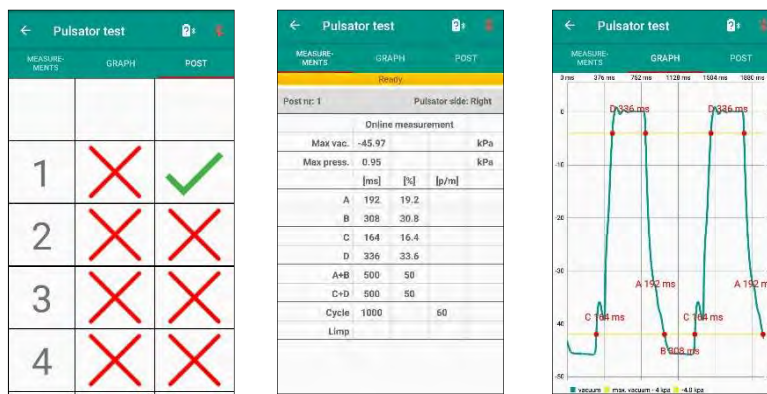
← Pulsator test

MEASUREMENTS GRAPH POST

1

2

3

4

← Pulsator test

MEASUREMENTS GRAPH POST

Ready

Post nr: 1 Pulsator side: Right

Online measurement

| | | | | |
|---|---|---|---|---|
| Max vac. | -45.97 | | | kPa |
| Max press. | 0.95 | | | kPa |
| | [ms] | [%] | [p/m] | |
| A | 192 | 19.2 | | |
| B | 308 | 30.8 | | |
| C | 164 | 16.4 | | |
| D | 336 | 33.6 | | |
| A+B | 500 | 50 | | |
| C+D | 500 | 50 | | |
| Cycle | 1000 | | 60 | |
| Limp | | | | |

← Pulsator test

MEASUREMENTS GRAPH POST

3 ms 376 ms 752 ms 1128 ms 1504 ms 1880 ms

0

-10

-20

-30

-40

-50

D 336 ms

D 336 ms

A 192 ms

A 192 ms

C 164 ms

C 164 ms

B 308 ms

vacuum max. vacuum - 4 kpa -4.0 kpa